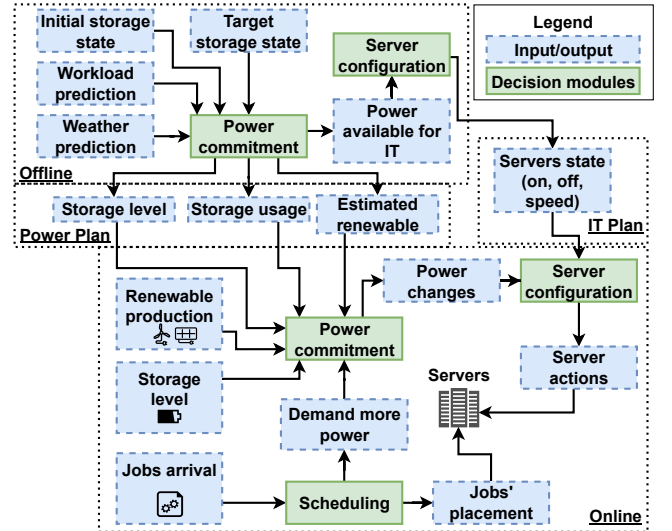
Initial storage state

Target storage state

Workload prediction

Weather prediction

Server configuration

Power available for IT

Power commitment

Offline

Legend

Input/output

Decision modules

Servers state (on, off, speed)

IT Plan

Storage level

Storage usage

Estimated renewable

Power Plan

Power changes

Server configuration

Renewable production

Power commitment

Server actions

Storage level

Servers

Demand more power

Jobs arrival

Scheduling

Jobs' placement

Online